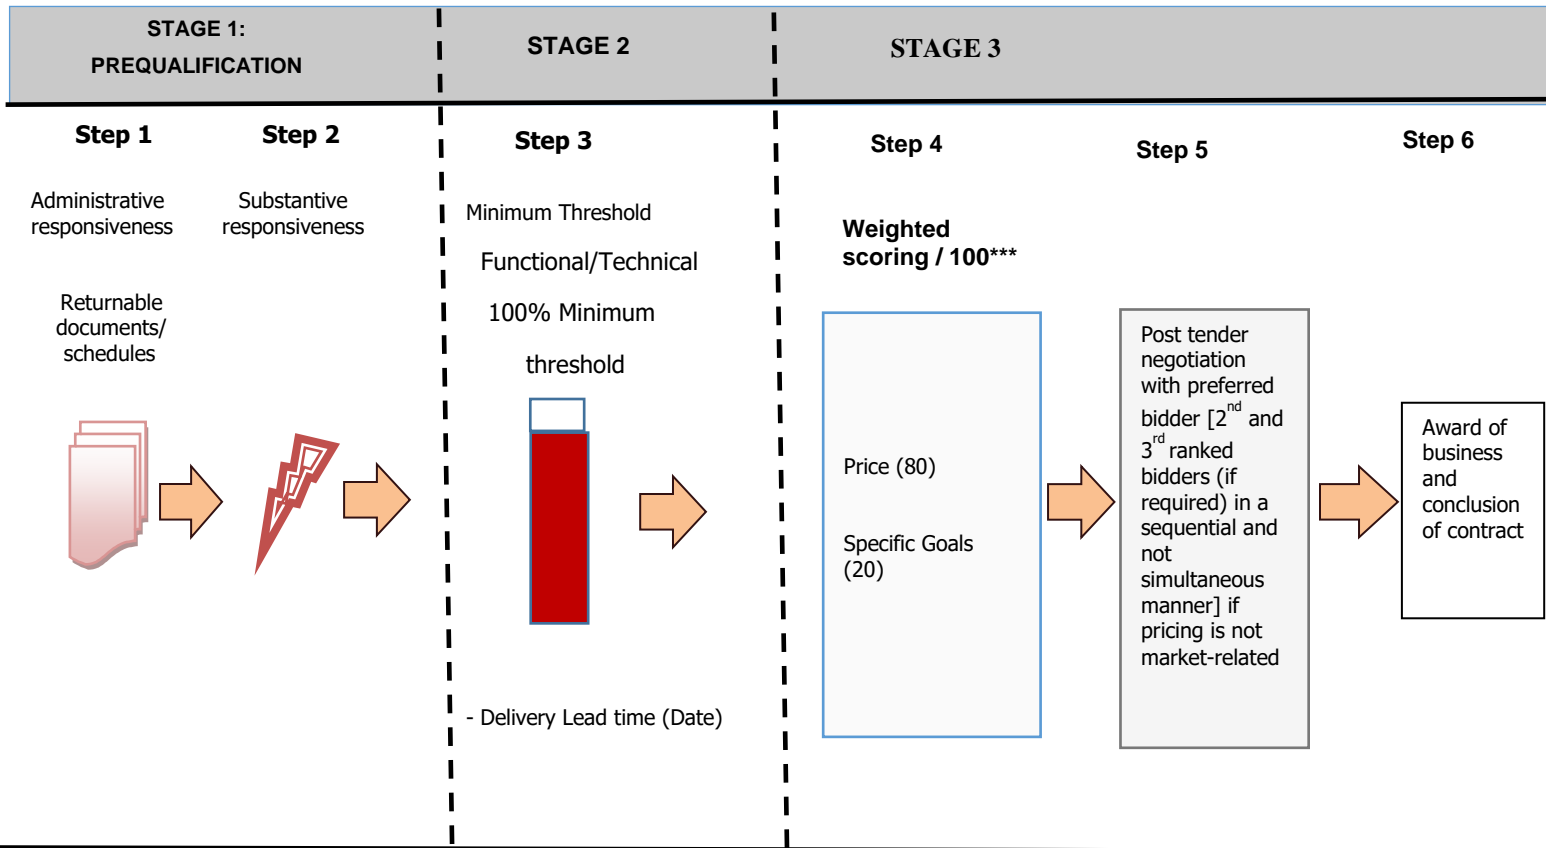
STAGE 1: PREQUALIFICATION

STAGE 2

STAGE 3

Step 1

Administrative responsiveness

Returnable documents/ schedules

Step 2

Substantive responsiveness

Step 3

Minimum Threshold

Functional/Technical

100% Minimum

threshold

- Delivery Lead time (Date)

Step 4

Weighted scoring / 100***

Price (80)

Specific Goals (20)

Step 5

Post tender negotiation with preferred bidder [2$^{nd}$ and 3$^{rd}$ ranked bidders (if required) in a sequential and not simultaneous manner] if pricing is not market-related

Step 6

Award of business and conclusion of contract